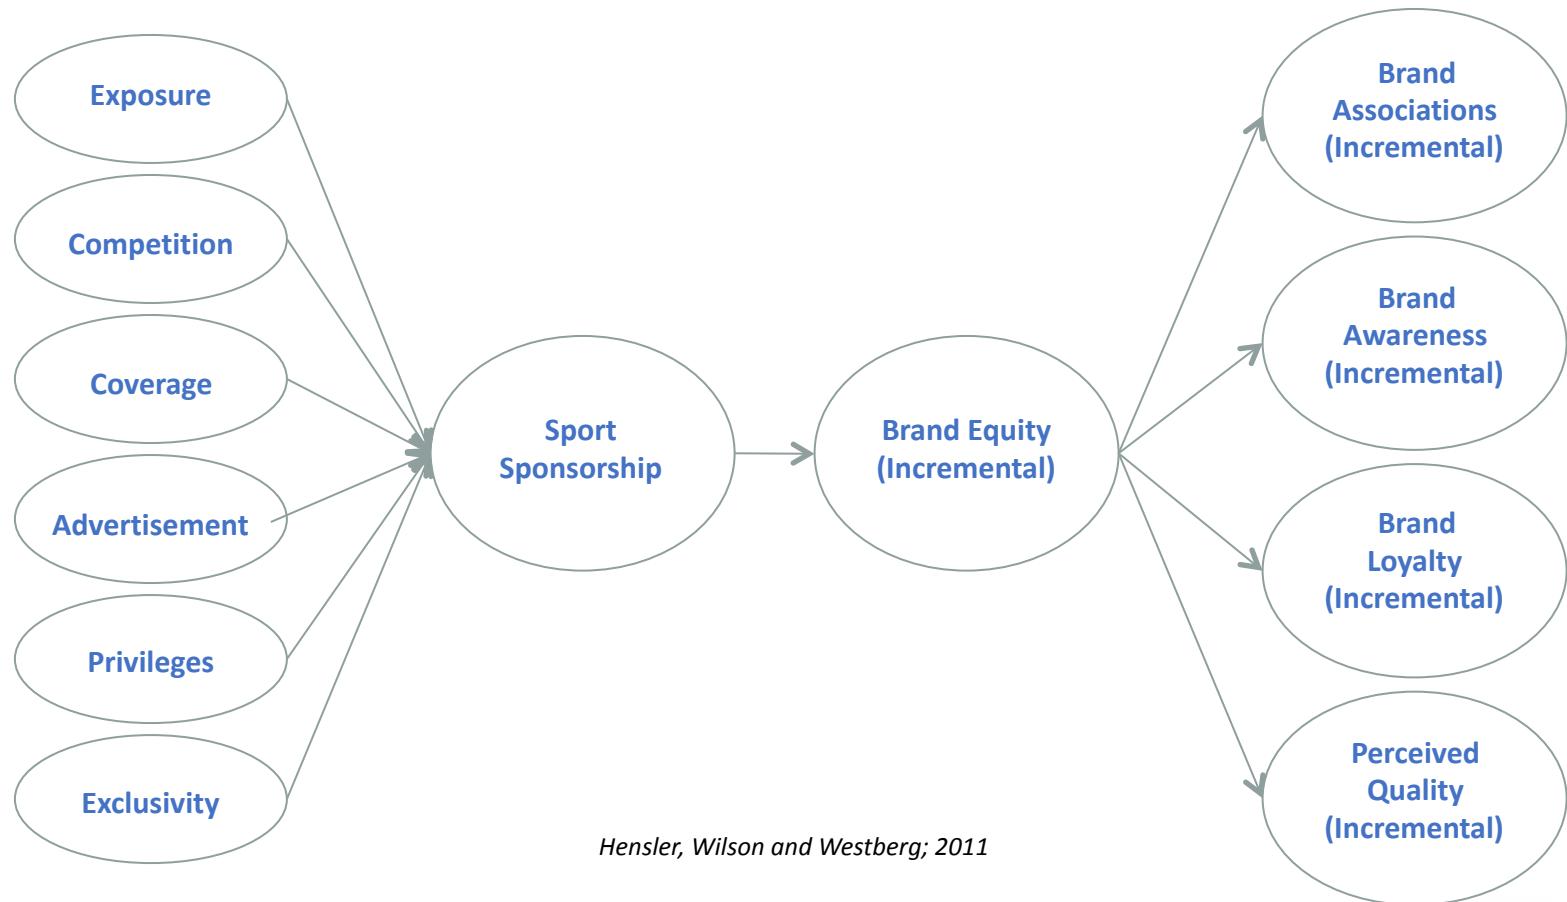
Exposure

Competition

Coverage

Advertisement

Privileges

Exclusivity

Sport Sponsorship

Brand Equity (Incremental)

Brand Associations (Incremental)

Brand Awareness (Incremental)

Brand Loyalty (Incremental)

Perceived Quality (Incremental)

Hensler, Wilson and Westberg; 2011